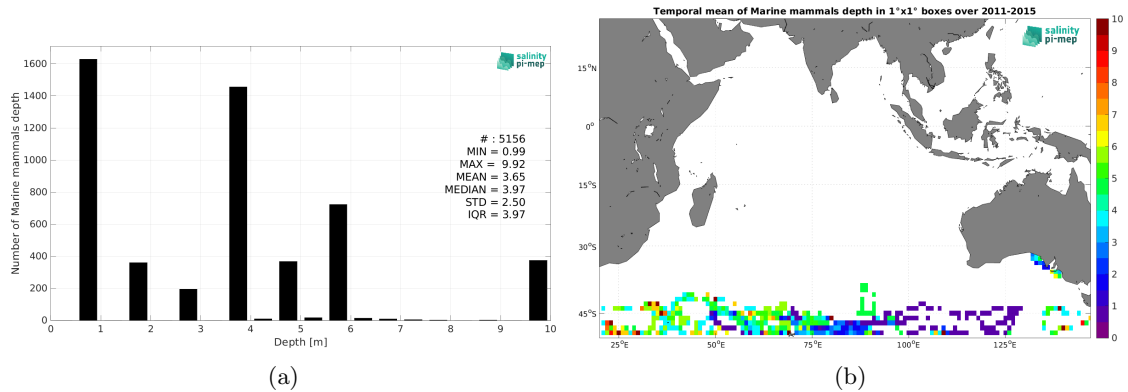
salinity pi-mep

Number of Marine mammals depth

1600
1400
1200
1000
800
600
400
200
0

# : 5156
MIN = 0.99
MAX = 9.92
MEAN = 3.65
MEDIAN = 3.97
STD = 2.50
IQR = 3.97

0 1 2 3 4 5 6 7 8 9 10
Depth [m]

(a)

Temporal mean of Marine mammals depth in 1°x1° boxes over 2011-2015

salinity pi-mep

15°N
0°
15°S
30°S
45°S

25°E 50°E 75°E 100°E 125°E

10
9
8
7
6
5
4
3
2
1
0

(b)